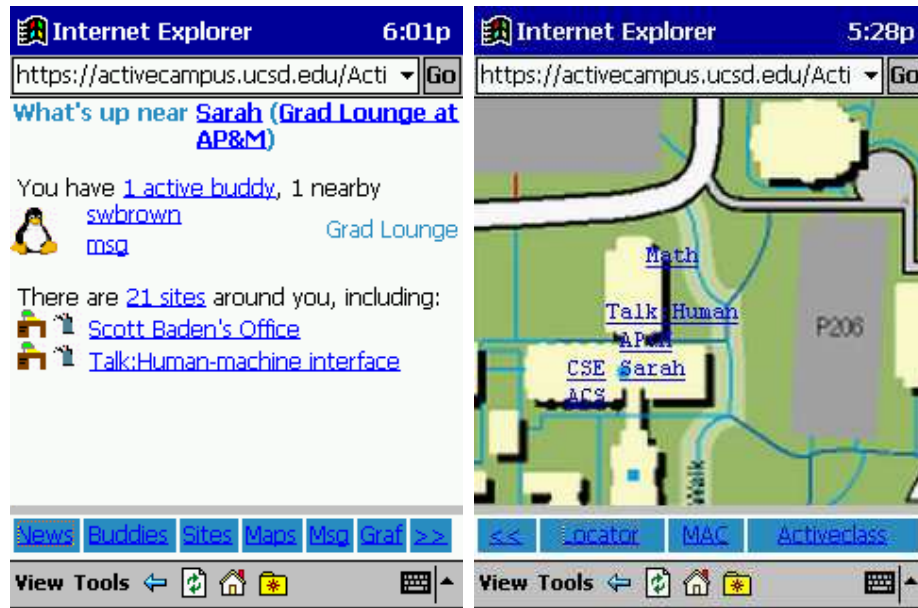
Internet Explorer 6:01p

https://activecampus.ucsd.edu/Acti Go

What's up near Sarah (Grad Lounge at AP&M)

You have 1 active buddy, 1 nearby

swbrown
msg

Grad Lounge

There are 21 sites around you, including:

Scott Baden's Office

Talk:Human-machine interface

News Buddies Sites Maps Msg Graf >>

View Tools

Internet Explorer 5:28p

https://activecampus.ucsd.edu/Acti Go

Math

Talk:Human

AP&M

CSE

Sarah

ACS

P206

Walk

<< Locator MAC Activeclass

View Tools